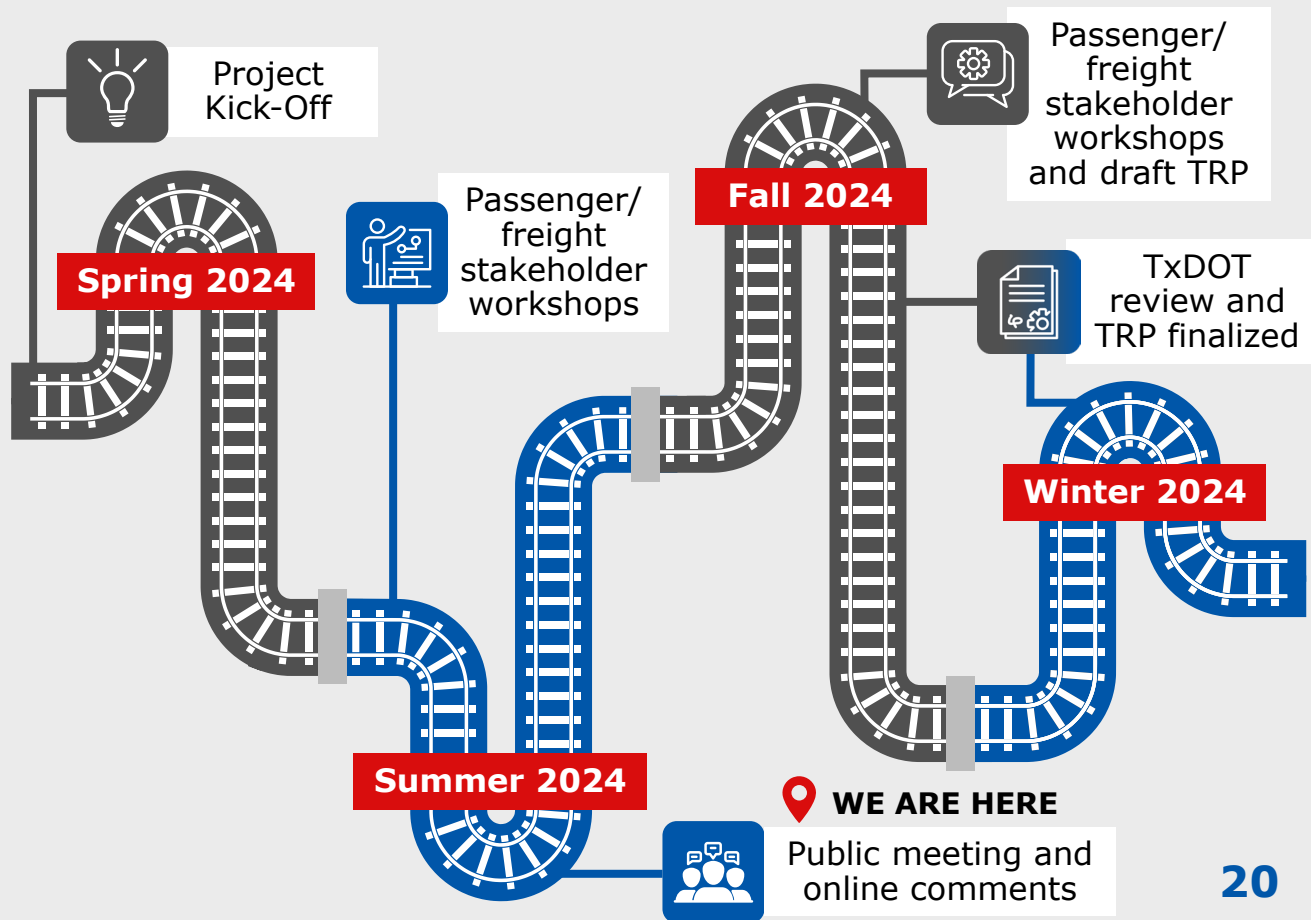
Project Kick-Off

Spring 2024

Passenger/ freight stakeholder workshops

Summer 2024

WE ARE HERE

Public meeting and online comments

Fall 2024

Passenger/ freight stakeholder workshops and draft TRP

TxDOT review and TRP finalized

Winter 2024

20